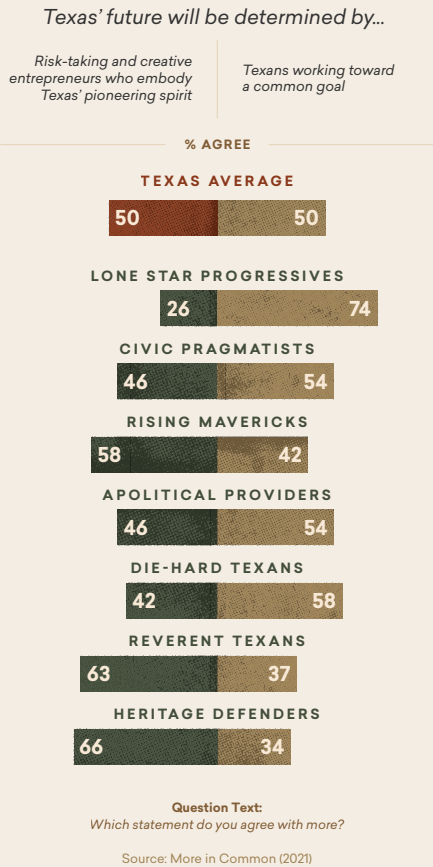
Texas' future will be determined by...

Risk-taking and creative entrepreneurs who embody Texas' pioneering spirit

Texans working toward a common goal

% AGREE

TEXAS AVERAGE
50 50

LONE STAR PROGRESSIVES
26 74

CIVIC PRAGMATISTS
46 54

RISING MAVERICKS
58 42

APOLITICAL PROVIDERS
46 54

DIE-HARD TEXANS
42 58

REVERENT TEXANS
63 37

HERITAGE DEFENDERS
66 34

Question Text:
Which statement do you agree with more?

Source: More in Common (2021)